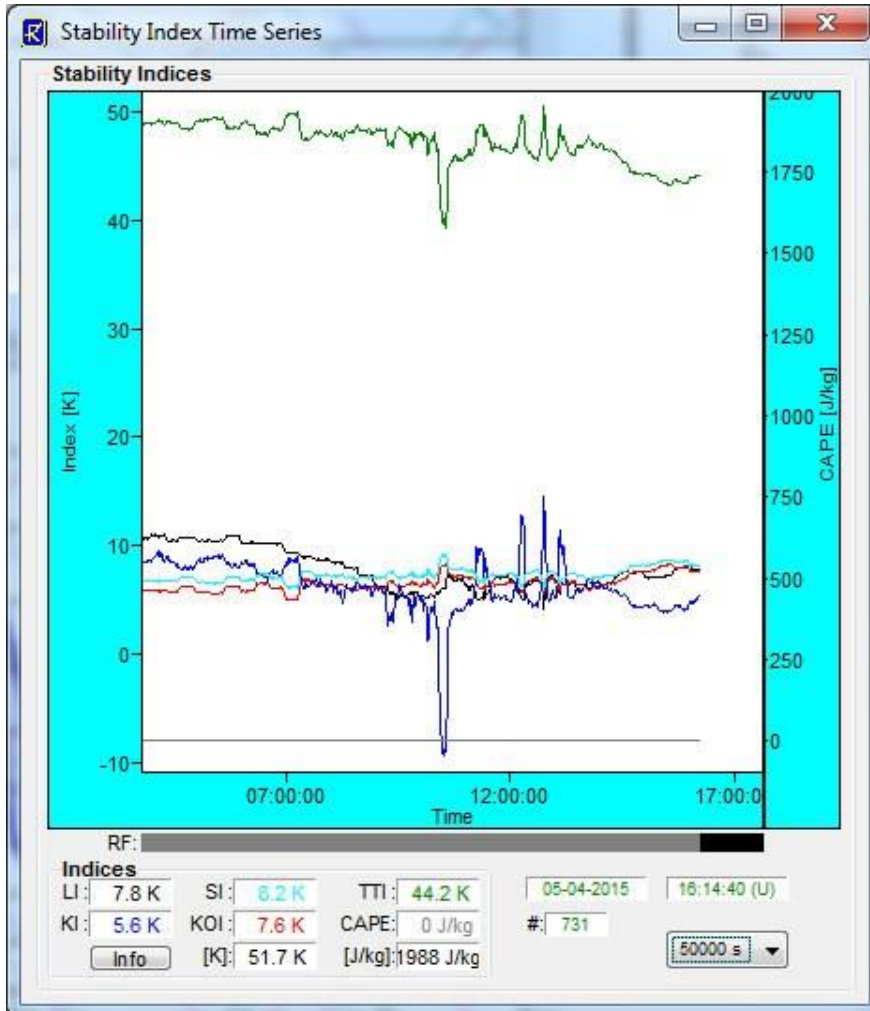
Stability Index Time Series

Stability Indices

50
40
30
20
10
0
-10

Index [K]

2000
1750
1500
1250
1000
750
500
250
0

CAPE [J/kg]

07:00:00
12:00:00
17:00:0
Time

RF:

Indices

| LI : | 7.8 K | SI : | 8.2 K | TTI : | 44.2 K |
|---|---|---|---|---|---|
| KI : | 5.6 K | KOI : | 7.6 K | CAPE: | 0 J/kg |
| Info | | [K]: | 51.7 K | [J/kg]: | 1988 J/kg |

05-04-2015
16:14:40 (U)
#: 731
50000 s